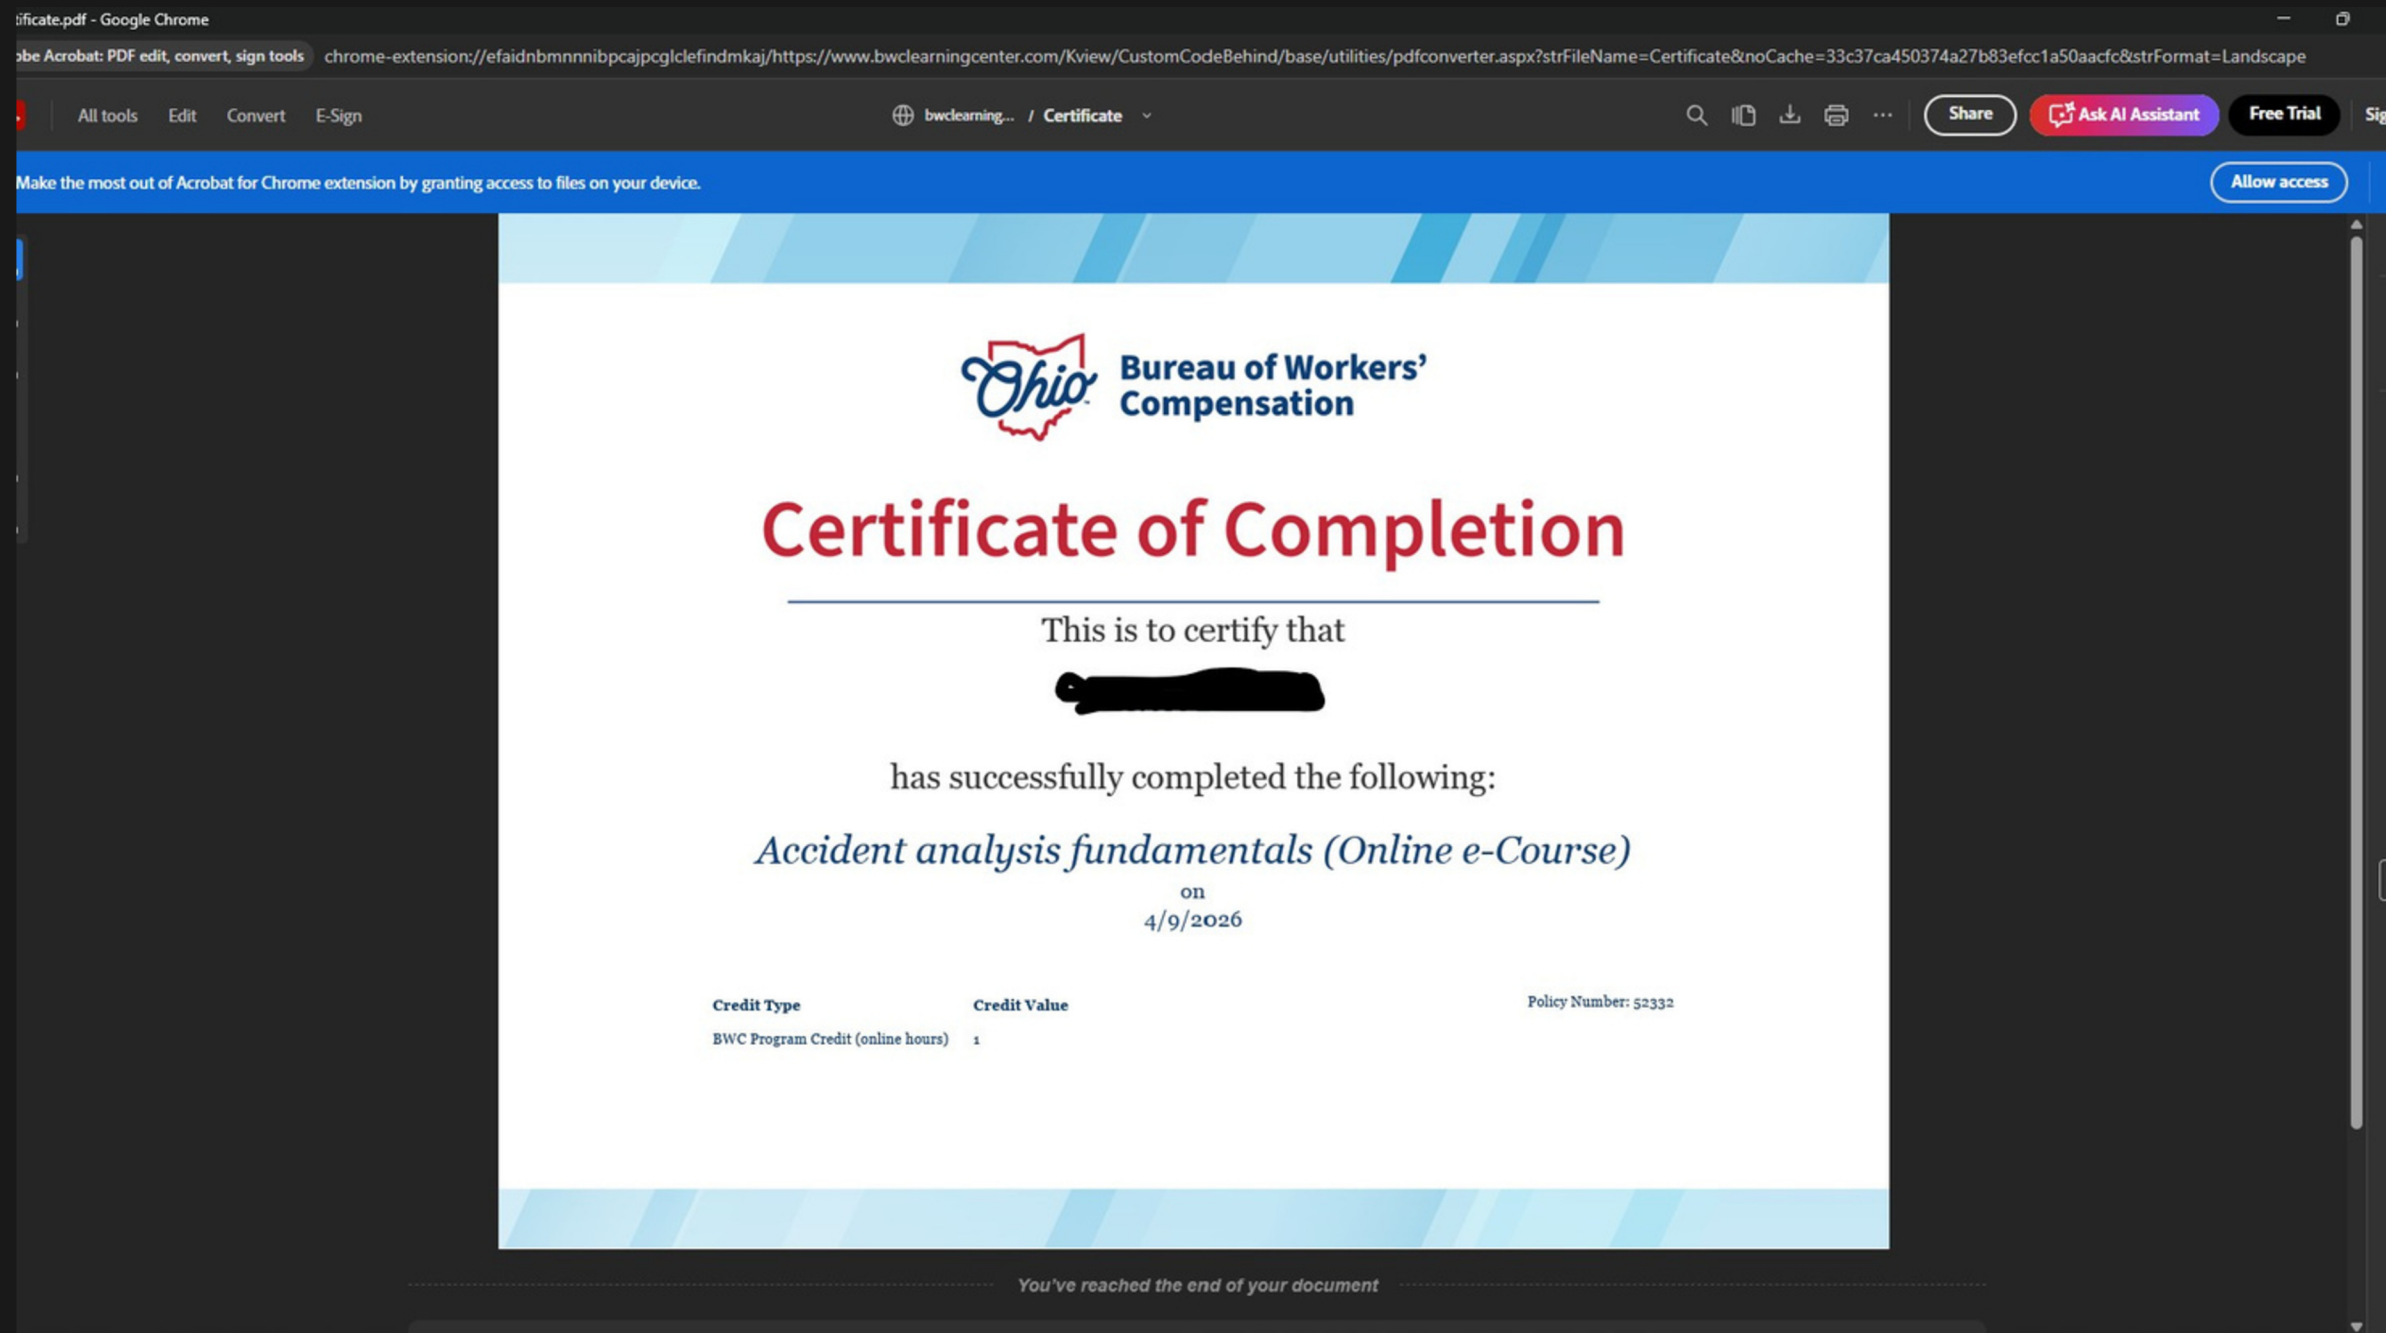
tificate.pdf - Google Chrome

obe Acrobat: PDF edit, convert, sign tools chrome-extension://efaidnbmnnnibpcajpcglclefindmkaj/https://www.bwclearningcenter.com/Kview/CustomCodeBehind/base/utilities/pdfconverter.aspx?strFileName=Certificate&noCache=33c37ca450374a27b83efcc1a50aacfc&strFormat=Landscape

All tools Edit Convert E-Sign bwclearning... / Certificate Share Ask AI Assistant Free Trial Sig

Make the most out of Acrobat for Chrome extension by granting access to files on your device. Allow access

Ohio Bureau of Workers' Compensation

Certificate of Completion

This is to certify that

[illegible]

has successfully completed the following:

Accident analysis fundamentals (Online e-Course)

on

4/9/2026

| Credit Type | Credit Value |
|---|---|
| BWC Program Credit (online hours) | 1 |

Policy Number: 52332

You've reached the end of your document